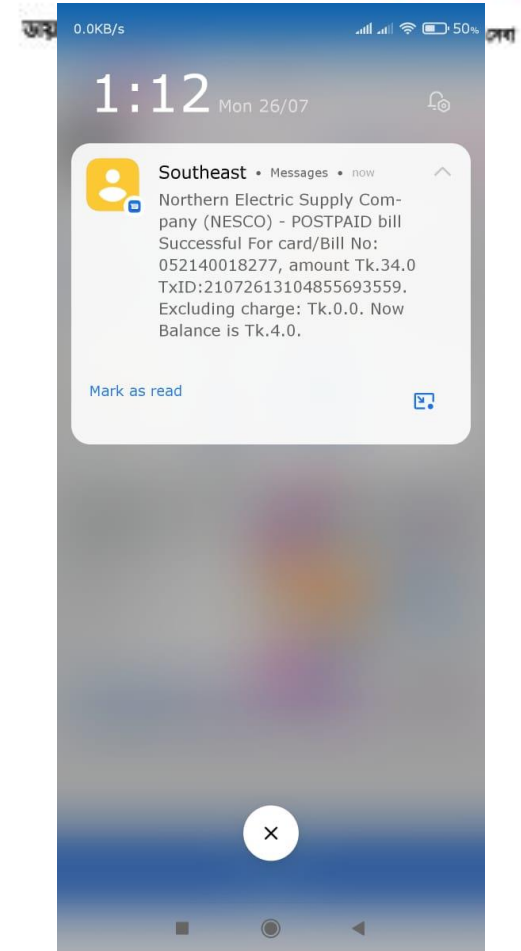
জন্ম

0.0KB/s

50%

সেবা

1:12 Mon 26/07

Southeast • Messages • now

Northern Electric Supply Company (NESCO) - POSTPAID bill Successful For card/Bill No: 052140018277, amount Tk.34.0 TxID:21072613104855693559. Excluding charge: Tk.0.0. Now Balance is Tk.4.0.

Mark as read